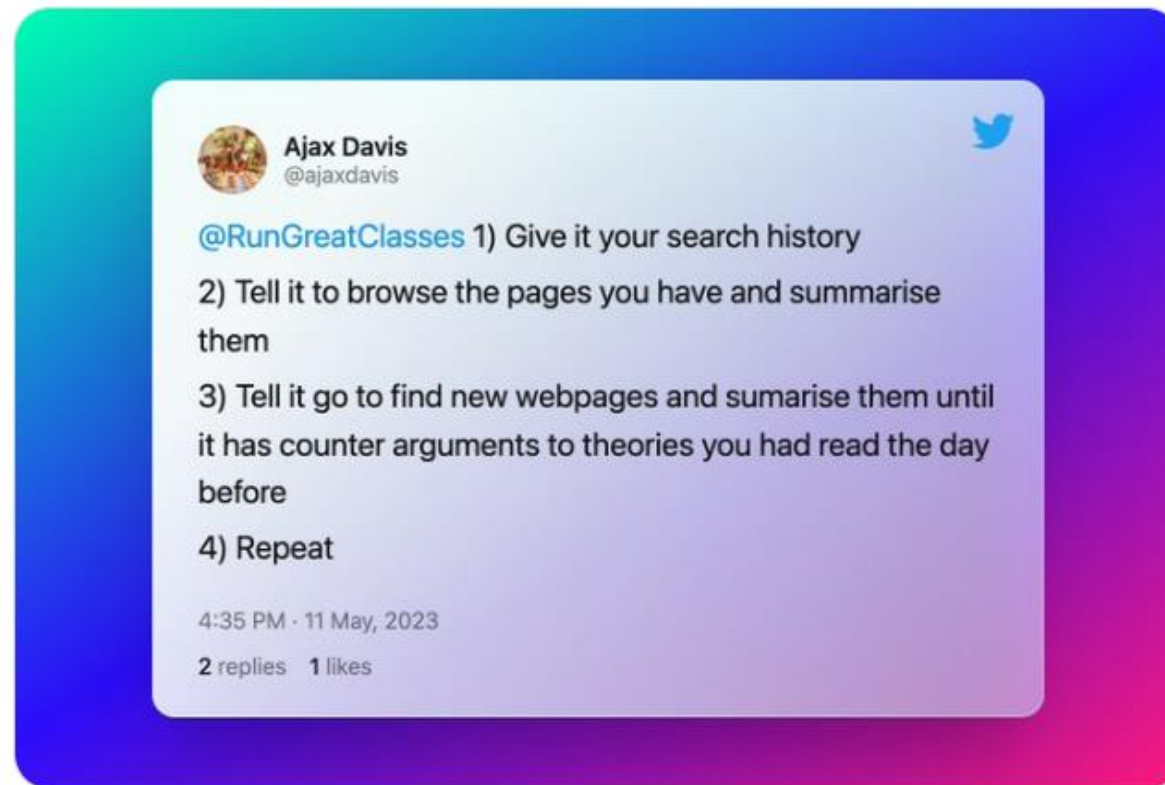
Ajax Davis
@ajaxdavis

@RunGreatClasses 1) Give it your search history

2) Tell it to browse the pages you have and summarise them

3) Tell it go to find new webpages and sumarise them until it has counter arguments to theories you had read the day before

4) Repeat

4:35 PM · 11 May, 2023

2 replies 1 likes